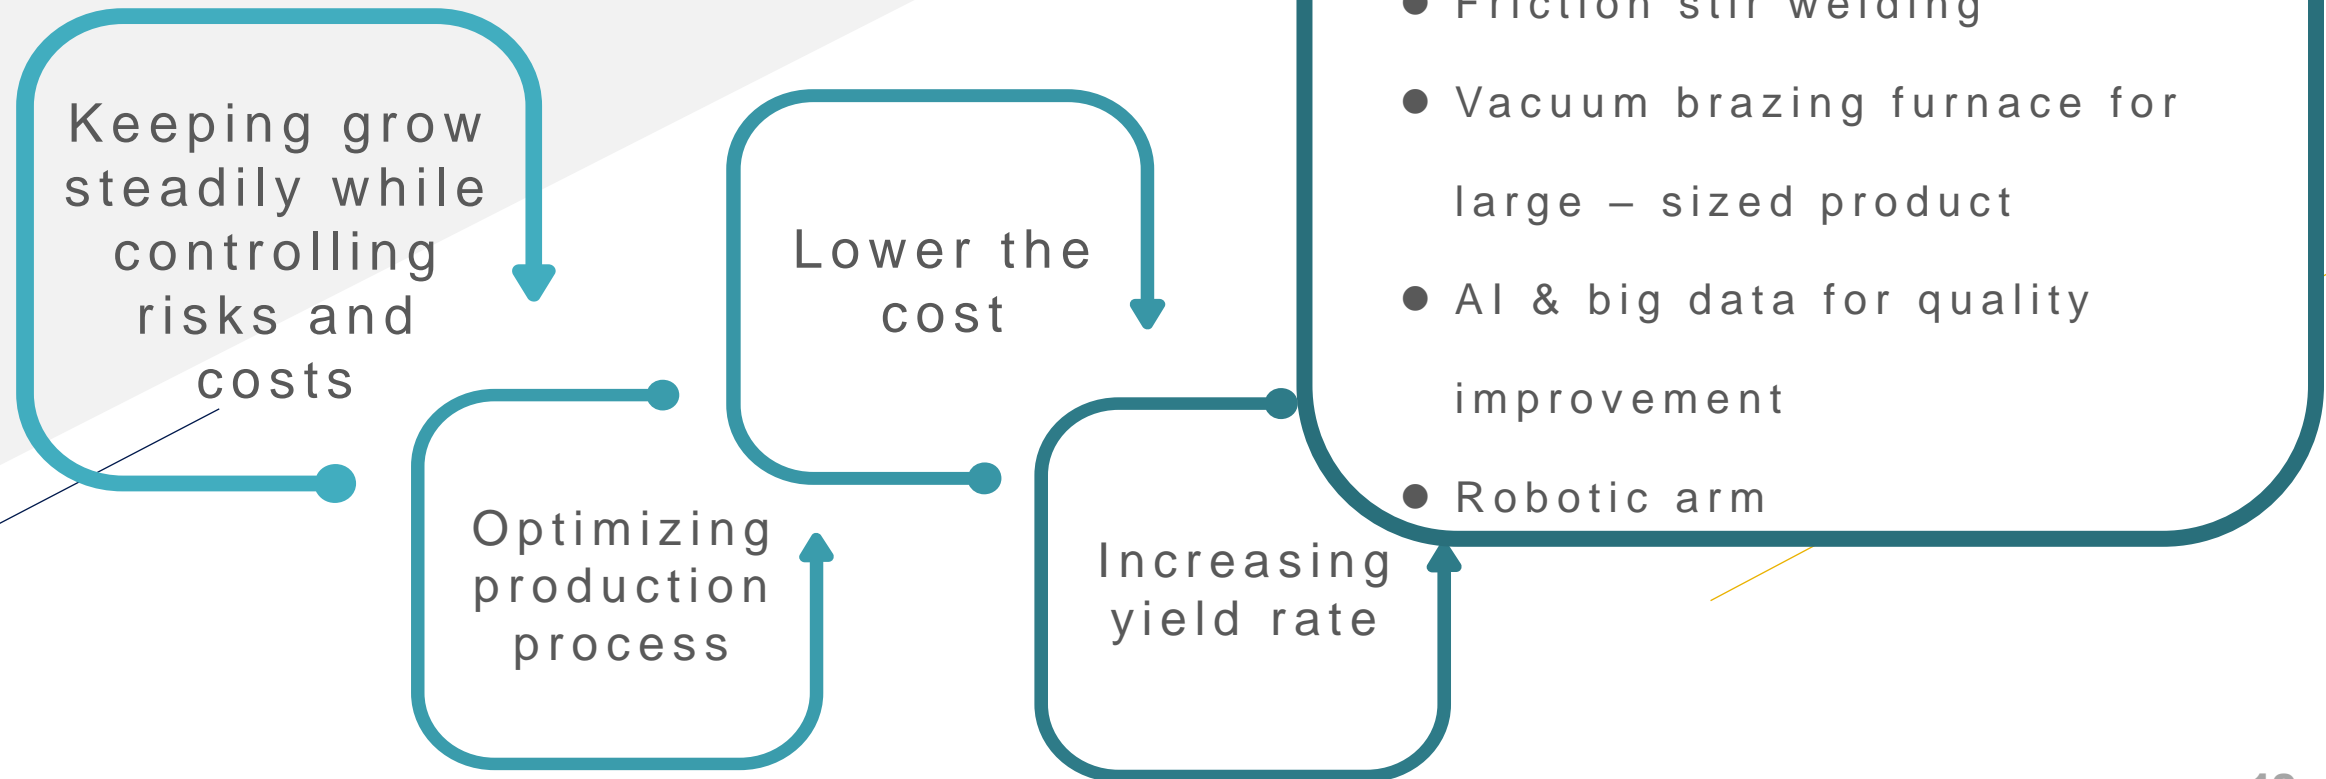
Keeping grow steadily while controlling risks and costs

Optimizing production process

Lower the cost

Increasing yield rate

- Friction stir welding
- Vacuum brazing furnace for large – sized product
- AI & big data for quality improvement
- Robotic arm